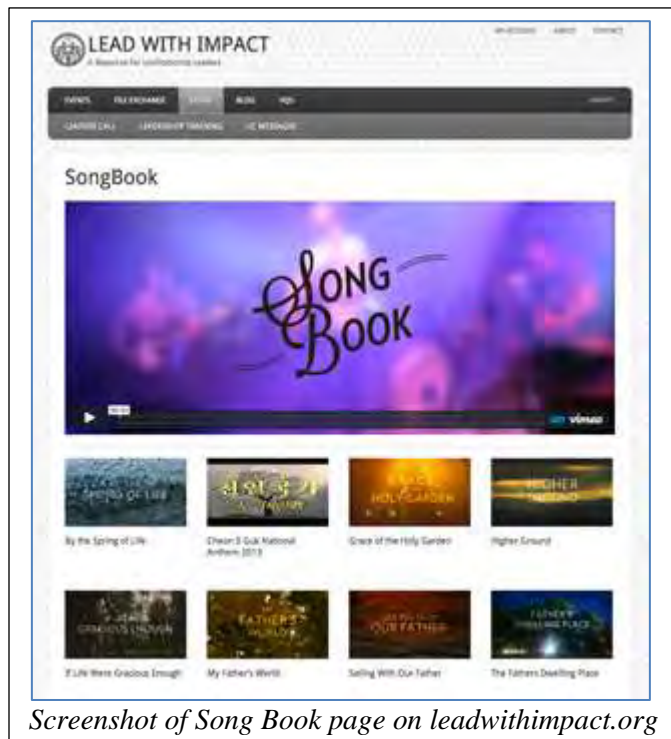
LEAD WITH IMPACT
A Resource for Unificationist Leaders

MY ACCOUNT ABOUT CONTACT

EVENTS FILE EXCHANGE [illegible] BLOG FAQ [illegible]

LEADERS CALL LEADERSHIP TRAINING LIC MESSAGES

SongBook

SONG BOOK

vimeo

SPRING OF LIFE
By the Spring of Life

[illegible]
Cheon Il Guk National Anthem 2013

HOLY GARDEN
Grace of the Holy Garden

HIGHER GROUND
Higher Ground

GRACIOUS ENOUGH
If Life Were Gracious Enough

FATHER'S WORLD
My Father's World

OUR FATHER
Sailing With Our Father

FATHER'S DWELLING PLACE
The Fathers Dwelling Place

Screenshot of Song Book page on leadwithimpact.org